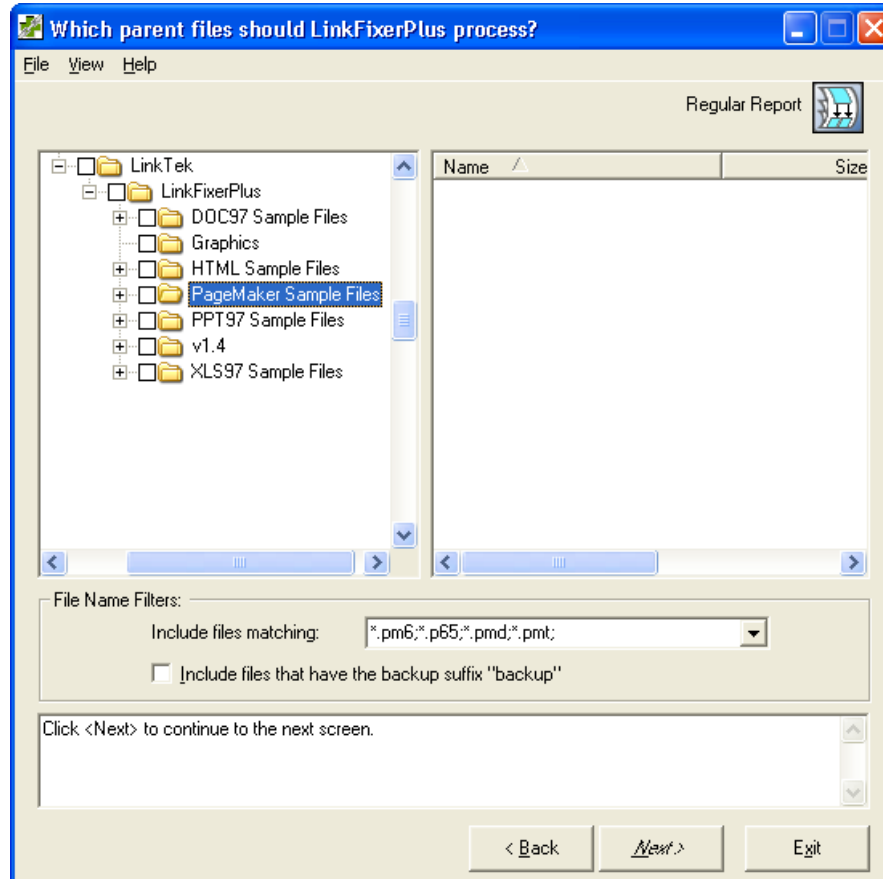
Which parent files should LinkFixerPlus process?

File View Help

Regular Report

LinkTek
LinkFixerPlus
DOC97 Sample Files
Graphics
HTML Sample Files
PageMaker Sample Files
PPT97 Sample Files
v1.4
XLS97 Sample Files

| Name | Size |
|---|---|

File Name Filters:

Include files matching: *.pm6;*.p65;*.pmd;*.pmt;

Include files that have the backup suffix "backup"

Click <Next> to continue to the next screen.

< Back
Next >
Exit